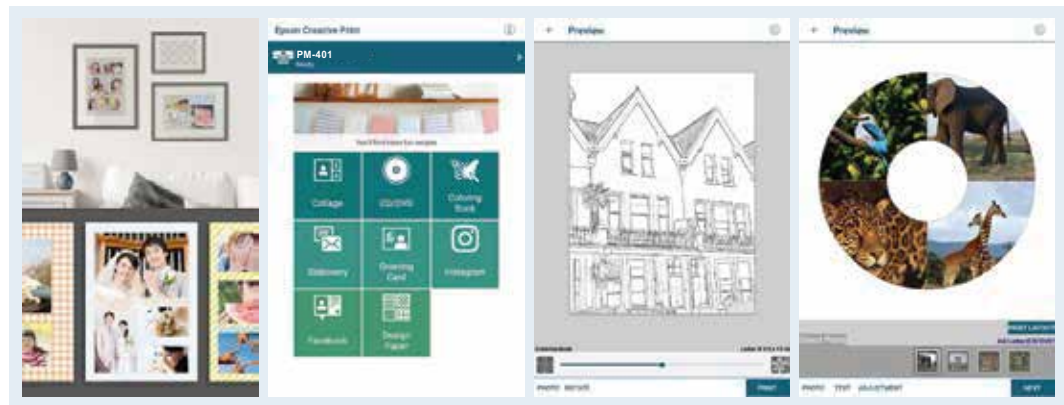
Epson Creative Print

PM-401
Ready

See it from here for samples

Collage

CD/DVD

Coloring Book

Stationery

Greeting Card

Instagram

Facebook

Design Paper

Preview

Coloring Book

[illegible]

PHOTO RESIZE

PRINT

Preview

PRINT LAYOUT

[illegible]

PHOTO TEXT ADJUSTMENT

NEXT